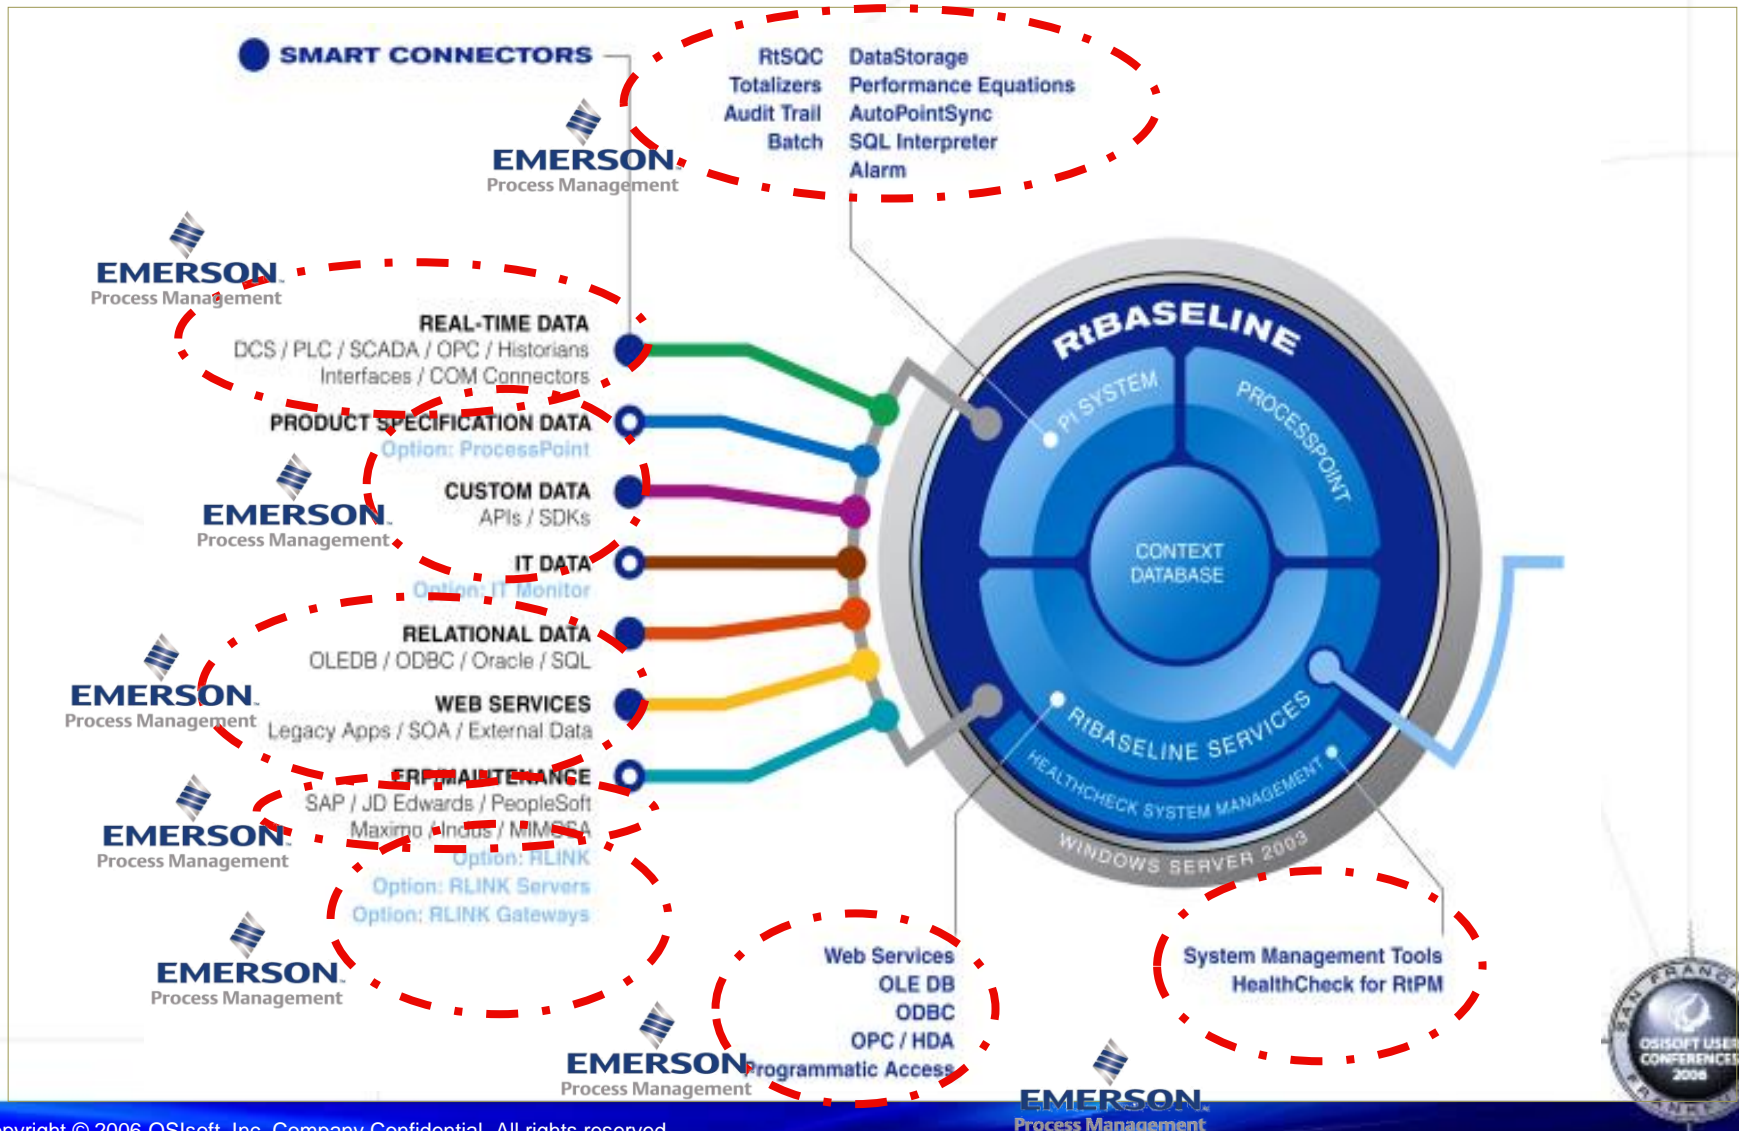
SMART CONNECTORS

RtSQC
Totalizers
Audit Trail
Batch

DataStorage
Performance Equations
AutoPointSync
SQL Interpreter
Alarm

EMERSON
Process Management

EMERSON
Process Management

REAL-TIME DATA
DCS / PLC / SCADA / OPC / Historians
Interfaces / COM Connectors

PRODUCT SPECIFICATION DATA
Option: ProcessPoint

EMERSON
Process Management

CUSTOM DATA
APIs / SDKs

IT DATA
Option: IT Monitor

RELATIONAL DATA
OLEDB / ODBC / Oracle / SQL

EMERSON
Process Management

WEB SERVICES
Legacy Apps / SOA / External Data

ERP/MAINTENANCE
SAP / JD Edwards / PeopleSoft
Maximo / Indus / MIMOSA
Option: RLINK
Option: RLINK Servers
Option: RLINK Gateways

EMERSON
Process Management

EMERSON
Process Management

RtBASELINE
PI SYSTEM
PROCESSPOINT
CONTEXT DATABASE
RtBASELINE SERVICES
HEALTHCHECK SYSTEM MANAGEMENT
WINDOWS SERVER 2003

Web Services
OLE DB
ODBC
OPC / HDA
Programmatic Access

EMERSON
Process Management

System Management Tools
HealthCheck for RtPM

EMERSON
Process Management

SAN FRANCISCO
OSISOFT USERS CONFERENCE 2006

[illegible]pyright © 2006 OSIsoft, Inc. Company Confidential. All rights reserved.